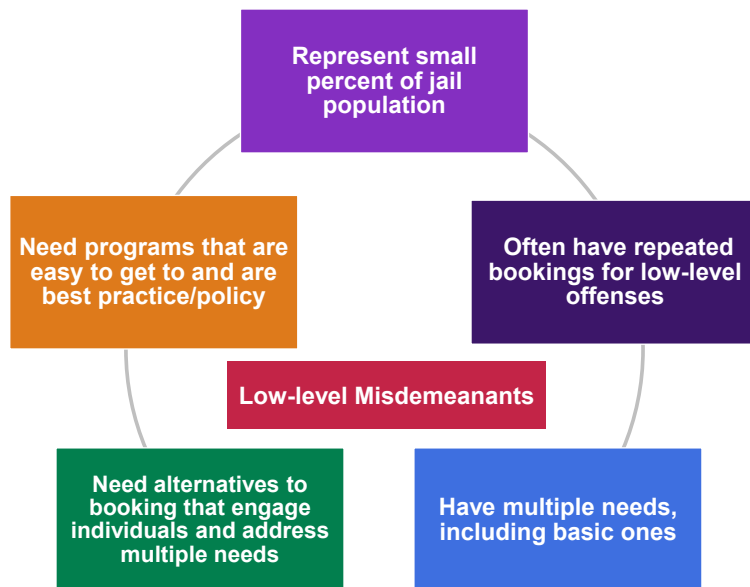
Represent small percent of jail population

Often have repeated bookings for low-level offenses

Have multiple needs, including basic ones

Need alternatives to booking that engage individuals and address multiple needs

Need programs that are easy to get to and are best practice/policy

Low-level Misdemeanants